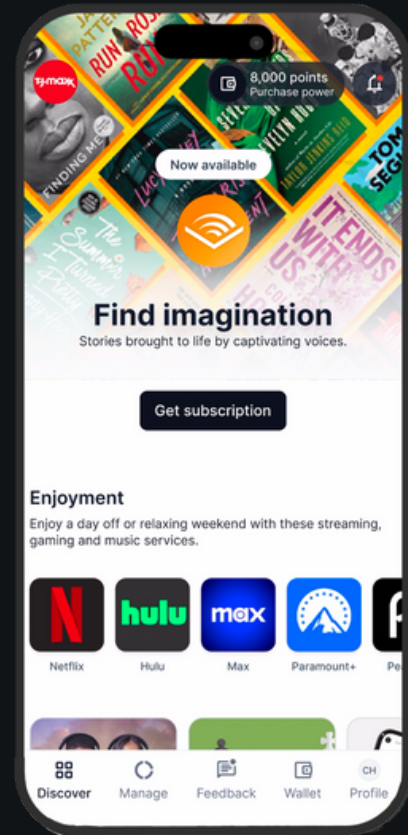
TJ·maxx

8,000 points
Purchase power

Now available

Find imagination
Stories brought to life by captivating voices.

Get subscription

Enjoyment
Enjoy a day off or relaxing weekend with these streaming, gaming and music services.

N
Netflix

hulu
Hulu

max
Max

Paramount+

Pe

Discover
Manage
Feedback
Wallet
CH
Profile